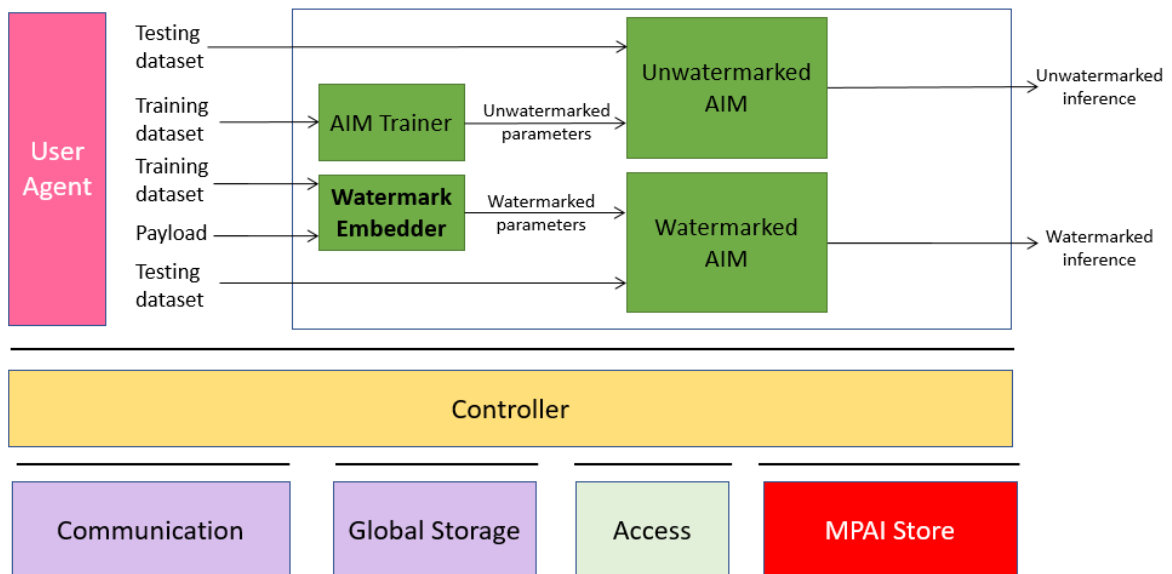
User Agent

Testing dataset

Training dataset

Training dataset

Payload

Testing dataset

AIM Trainer

Unwatermarked parameters

Watermark Embedder

Watermarked parameters

Unwatermarked AIM

Watermarked AIM

Unwatermarked inference

Watermarked inference

Controller

Communication

Global Storage

Access

MPAI Store